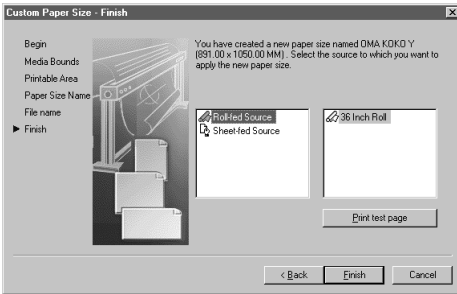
Custom Paper Size - Finish

Begin
Media Bounds
Printable Area
Paper Size Name
File name
Finish

You have created a new paper size named OMA KOKO Y (891.00 x 1050.00 MM) . Select the source to which you want to apply the new paper size.

Roll-fed Source
Sheet-fed Source

36 Inch Roll

Print test page

< Back
Finish
Cancel